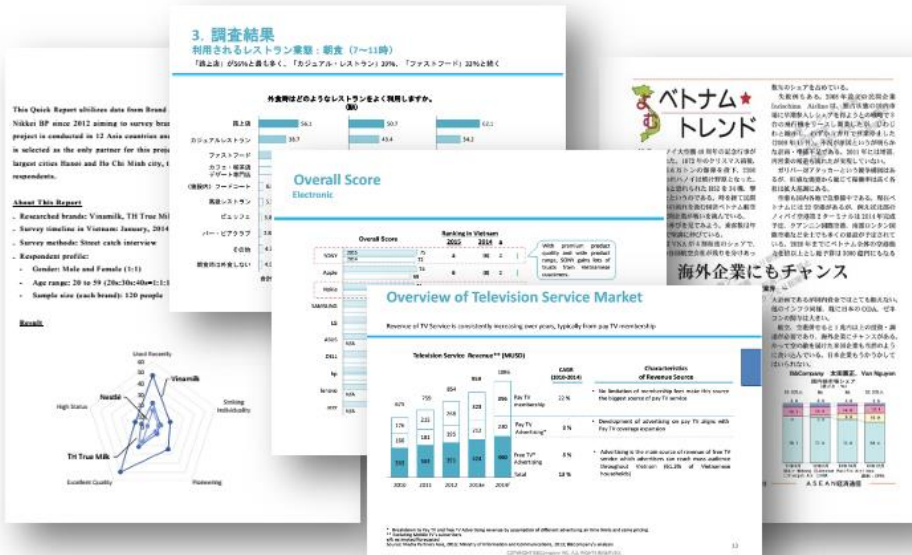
This Quick Report ulitizes data from Brand
Nikkei BP since 2012 aiming to survey bran
project is conducted in 12 Asia countries an
is selected as the only partner for this proj
largest cities Hanoi and Ho Chi Minh city,
respondents.

About This Report

- Researched brands: Vinamilk, TH True Mi
- Survey timeline in Vietnam: January, 2014
- Survey methods: Street catch interview
- Respondent profile:
- Gender: Male and Female (1:1)
- Age range: 20 to 59 (20s:30s:40s:50s=1:1:1
- Sample size (each brand): 120 people

Result

Used Recently
Vinamilk
Nestlé
Striking Individuality
High Status
TH True Milk
Excellent Quality
Pioneering

3. 調査結果
利用されるレストラン業態：朝食（7～11時）
「路上店」が50%と最も多く、「カジュアル・レストラン」20%、「ファストフード」22%と続く

外食時はどのようなレストランをよく利用しますか。

路上店
カジュアルレストラン
ファストフード
カフェ・喫茶店デザート専門店
（食堂式）フードコート
高級レストラン
ビュッフェ
バー・ビアクラブ
その他
朝食時は外食しない

Overall Score
Electronic

Overall Score
Ranking in Vietnam
2015
2014
SONY
Apple
Nokia
SAMSUNG
LG
ASUS
DELL
hp
lenovo
acer
With premium product quality and wide product range, SONY gains lots of trusts from Vietnamese consumers.

Overview of Television Service Market

Revenue of TV Service is consistently increasing over years, typically from pay TV membership

Television Service Revenue** (MUSD)
CAGR (2010-2014)
Characteristics of Revenue Source
Pay TV membership
22 %
No limitation of membership fee: make this source the biggest source of pay TV service
Pay TV Advertising*
3 %
Development of advertising on pay TV aligns with Pay TV coverage expansion
Free TV* Advertising
9 %
Advertising is the main source of revenue of free TV vendor which advertisers can reach mass audience throughout Vietnam (91.3% of Vietnamese households)
Total
18 %
2010
2011
2012
2013
2014F

ベトナム トレンド

海外企業にもチャンス

ASEAN経済通信